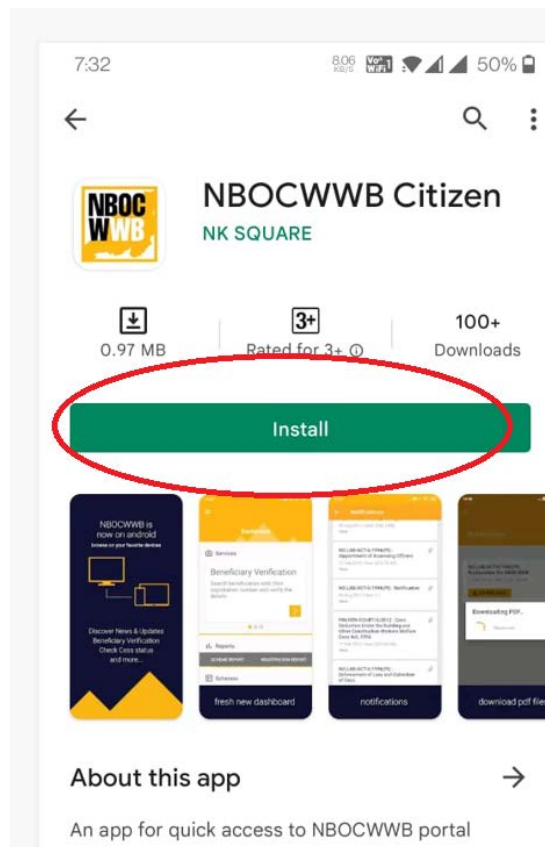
7:32 8.06 KB/S Vo WiFi 50%

NBOC WWB

NBOCWWB Citizen

NK SQUARE

0.97 MB

3+

Rated for 3+ ⓘ

100+

Downloads

Install

NBOCWWB is now on android

browse on your favorite devices

Discover News & Updates Beneficiary Verification Check Cess status and more...

Services

Beneficiary Verification

Search beneficiaries with their registration number and verify the details

Reports

SCHEME REPORT

REGISTRATION REPORT

Schemes

fresh new dashboard

Notifications

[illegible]

notifications

Downloading PDF...

download pdf file

About this app

An app for quick access to NBOCWWB portal